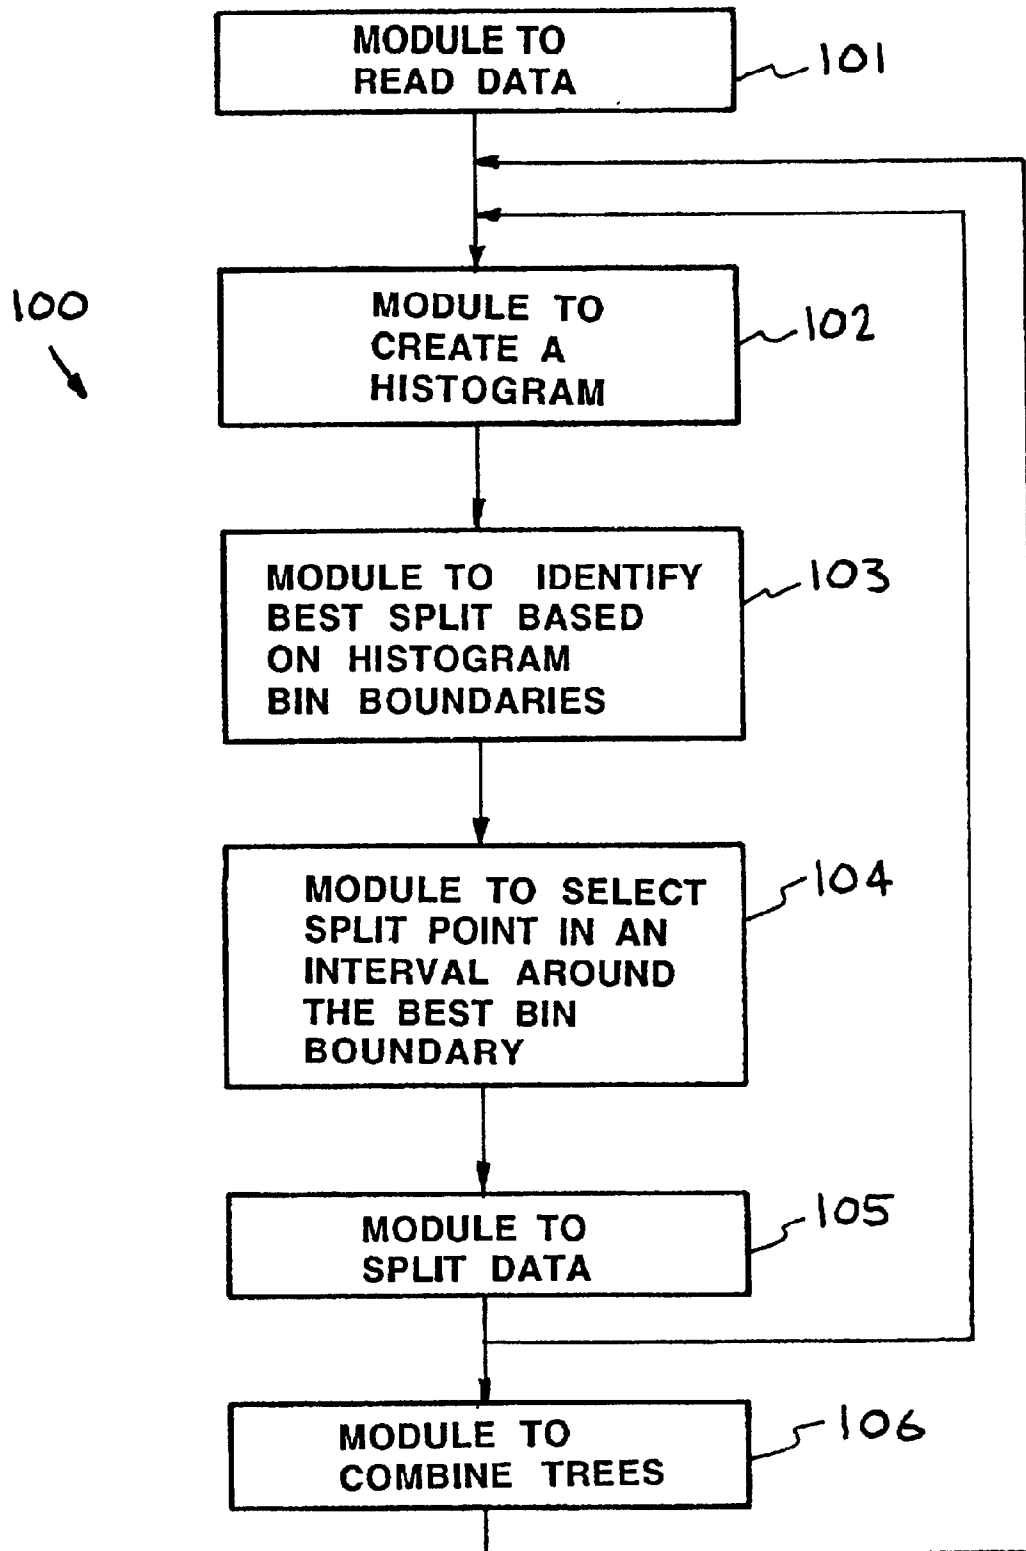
MODULE TO READ DATA

101

100

MODULE TO CREATE A HISTOGRAM

102

MODULE TO IDENTIFY BEST SPLIT BASED ON HISTOGRAM BIN BOUNDARIES

103

MODULE TO SELECT SPLIT POINT IN AN INTERVAL AROUND THE BEST BIN BOUNDARY

104

MODULE TO SPLIT DATA

105

MODULE TO COMBINE TREES

106